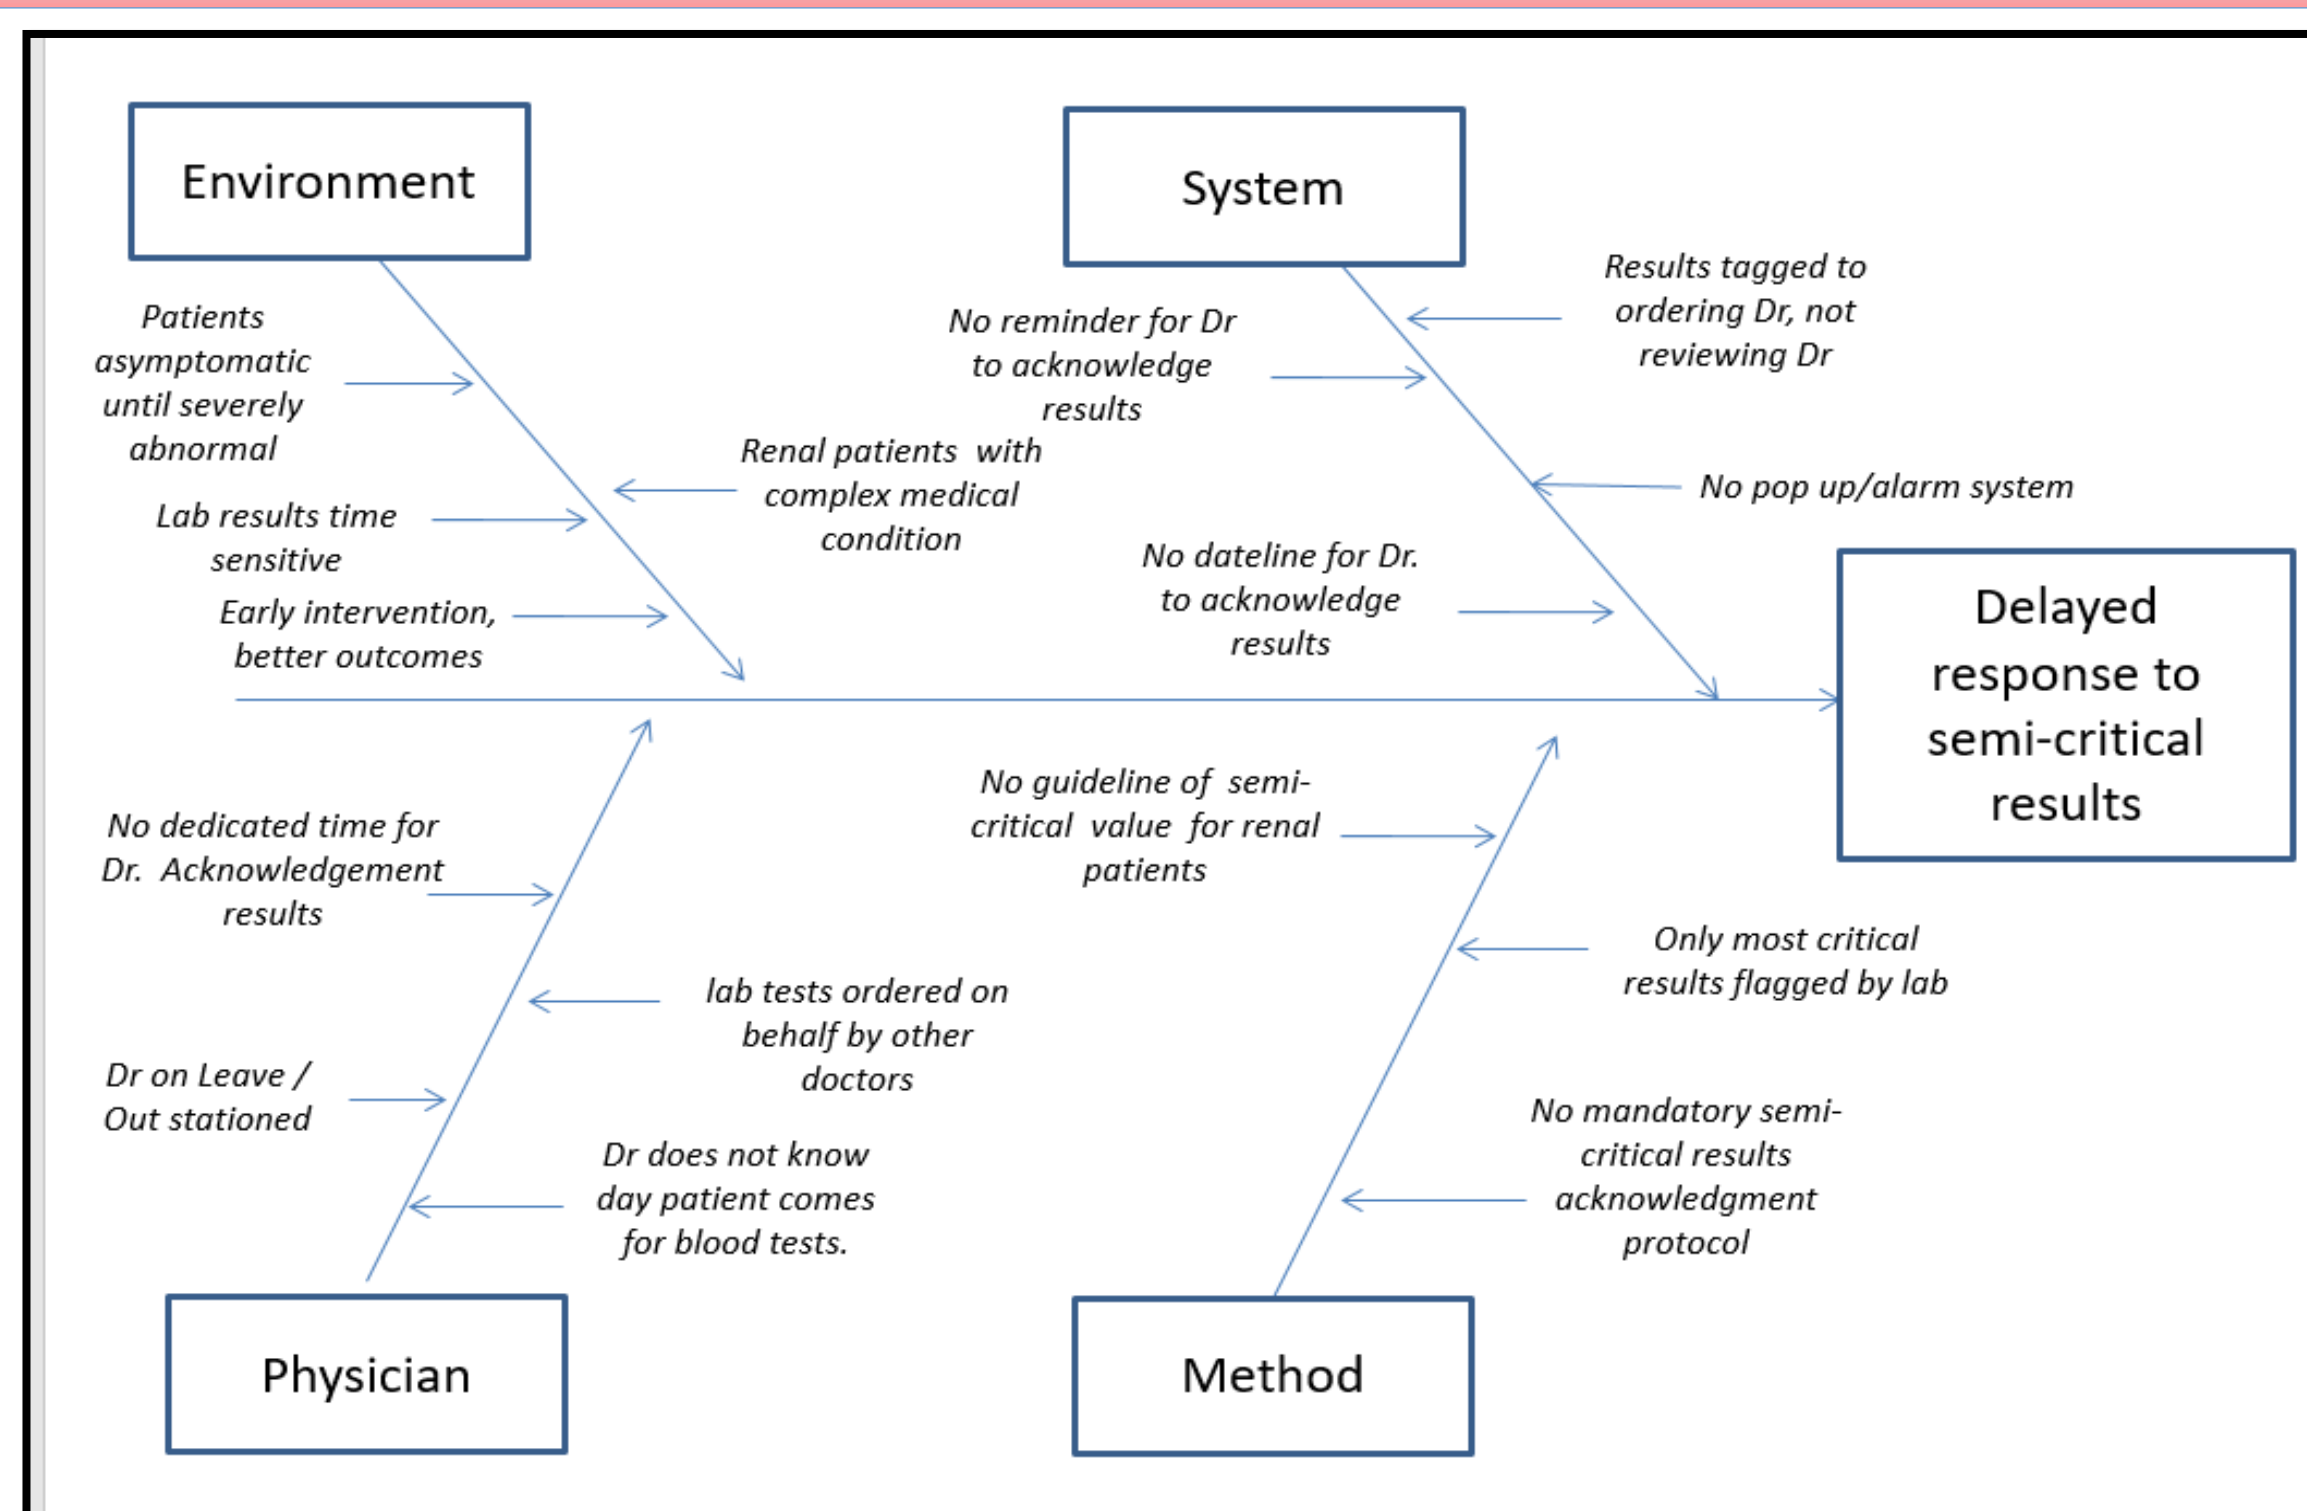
Environment

System

Patients asymptomatic until severely abnormal

Lab results time sensitive

Early intervention, better outcomes

Renal patients with complex medical condition

No reminder for Dr to acknowledge results

Results tagged to ordering Dr, not reviewing Dr

No pop up/alarm system

No dateline for Dr. to acknowledge results

Delayed response to semi-critical results

No dedicated time for Dr. Acknowledgement results

lab tests ordered on behalf by other doctors

Dr on Leave / Out stationed

Dr does not know day patient comes for blood tests.

No guideline of semi-critical value for renal patients

Only most critical results flagged by lab

No mandatory semi-critical results acknowledgment protocol

Physician

Method